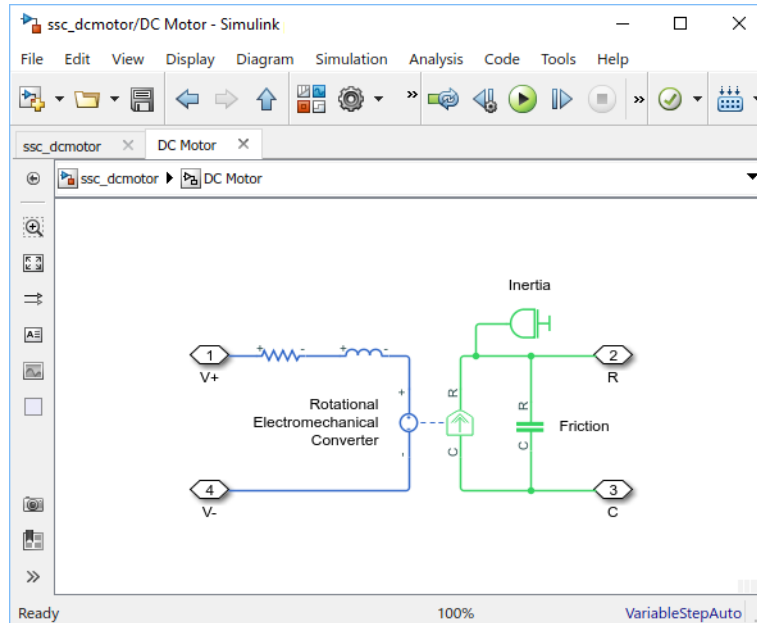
ssc_dcmotor/DC Motor - Simulink

File Edit View Display Diagram Simulation Analysis Code Tools Help

ssc_dcmotor × DC Motor ×

ssc_dcmotor ▸ DC Motor

Inertia

1
V+

+ - + -

2
R

Rotational Electromechanical Converter

+
-

R
C

R
C

Friction

4
V-

3
C

Ready 100% VariableStepAuto